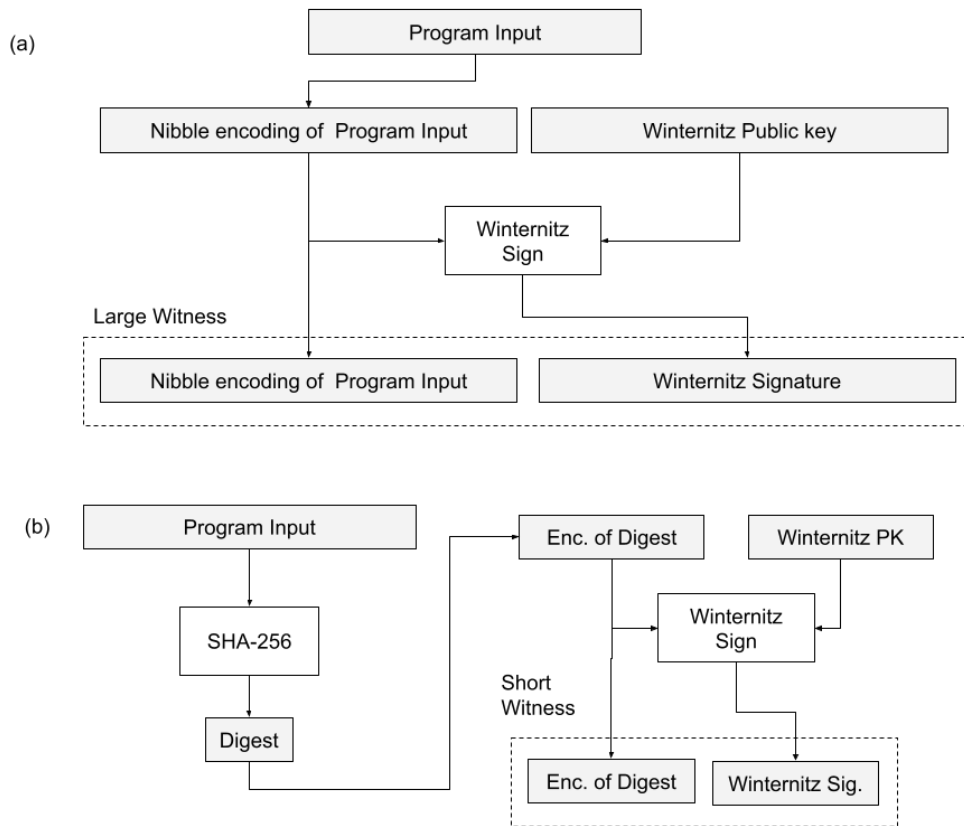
(a)

Program Input

Nibble encoding of Program Input

Winternitz Public key

Winternitz Sign

Large Witness

Nibble encoding of Program Input

Winternitz Signature

(b)

Program Input

SHA-256

Digest

Enc. of Digest

Winternitz PK

Winternitz Sign

Short Witness

Enc. of Digest

Winternitz Sig.